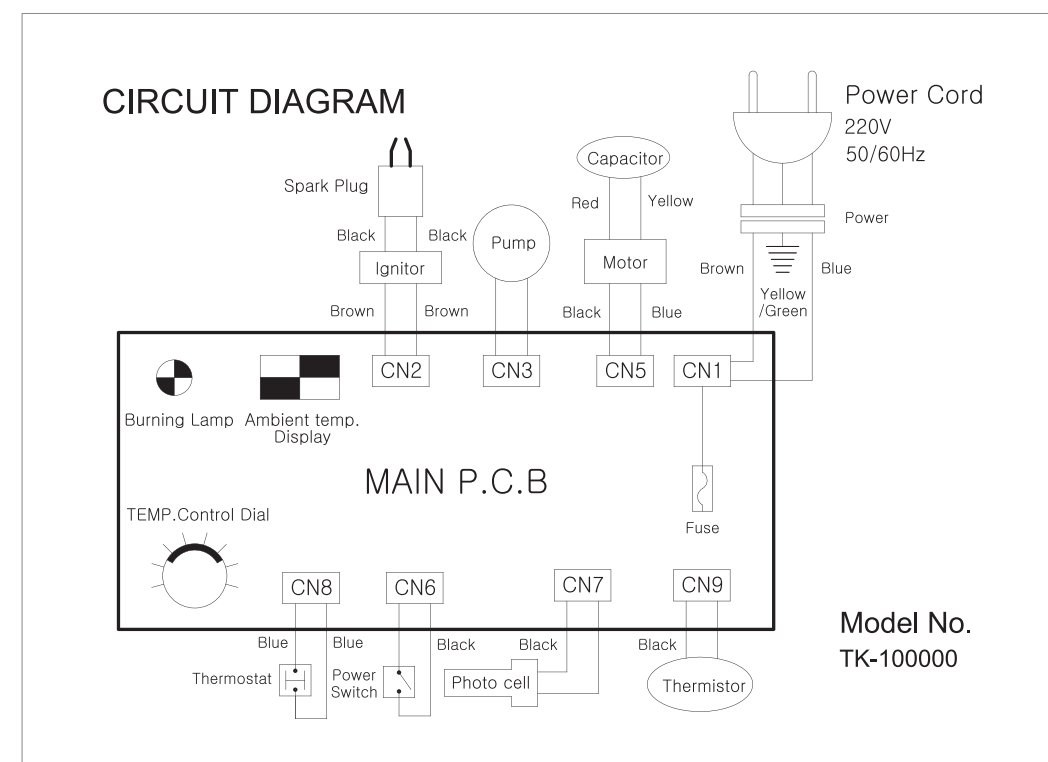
CIRCUIT DIAGRAM

Spark Plug
Black
Black
Ignitor
Brown
Brown

Pump

Capacitor
Red
Yellow
Motor
Black
Blue

Power Cord
220V
50/60Hz
Power
Brown
Blue
Yellow
/Green

CN2
CN3
CN5
CN1

Burning Lamp
Ambient temp.
Display

MAIN P.C.B

Fuse

TEMP.Control Dial

CN8
CN6
CN7
CN9

Blue
Blue
Black
Black
Black

Thermostat
Power
Switch
Photo cell
Thermistor

Model No.
TK-100000